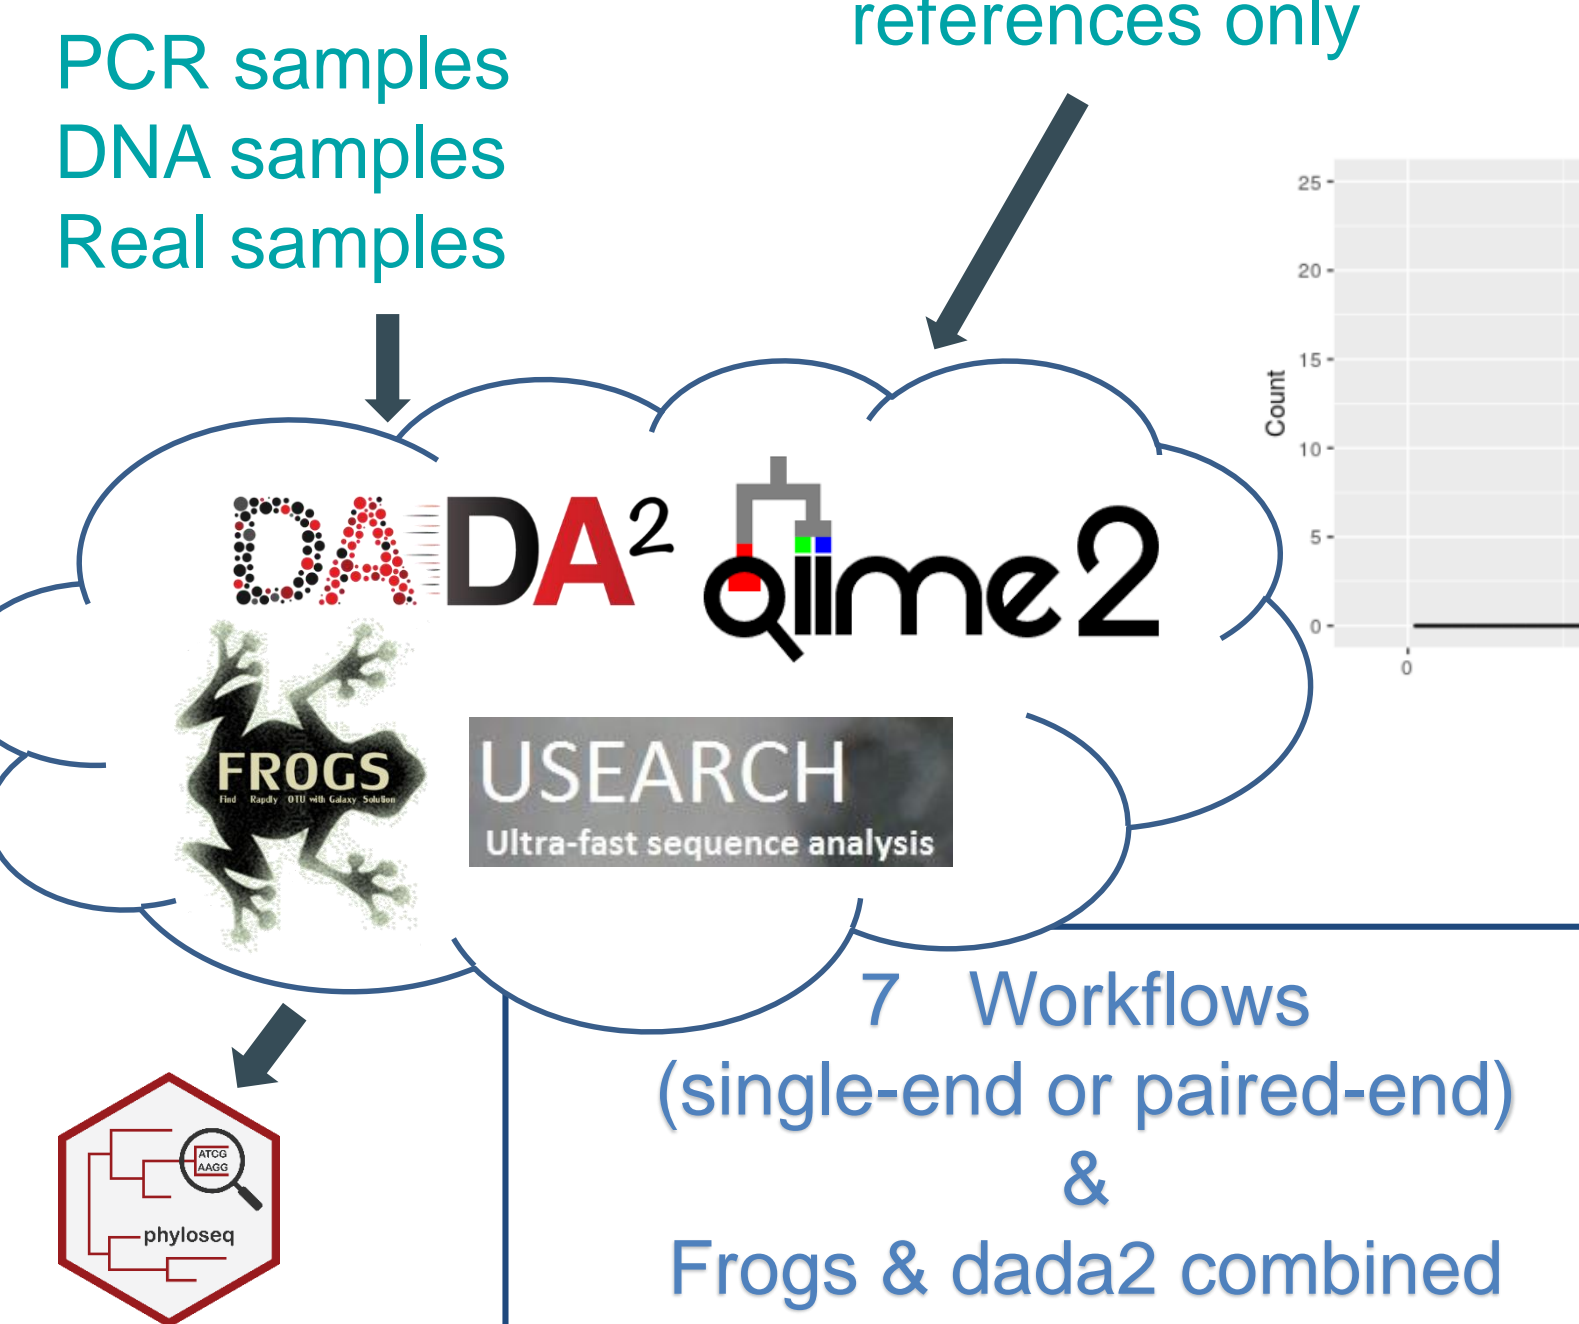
references only

PCR samples
DNA samples
Real samples

25
20
15
10
5
0
Count
0

DADA$^2$ qiime2

FROGS
Find Rapidly OTU with Galaxy Solution

USEARCH
Ultra-fast sequence analysis

ATCG
AAGG
phyloseq

7 Workflows
(single-end or paired-end)
&
Frogs & dada2 combined